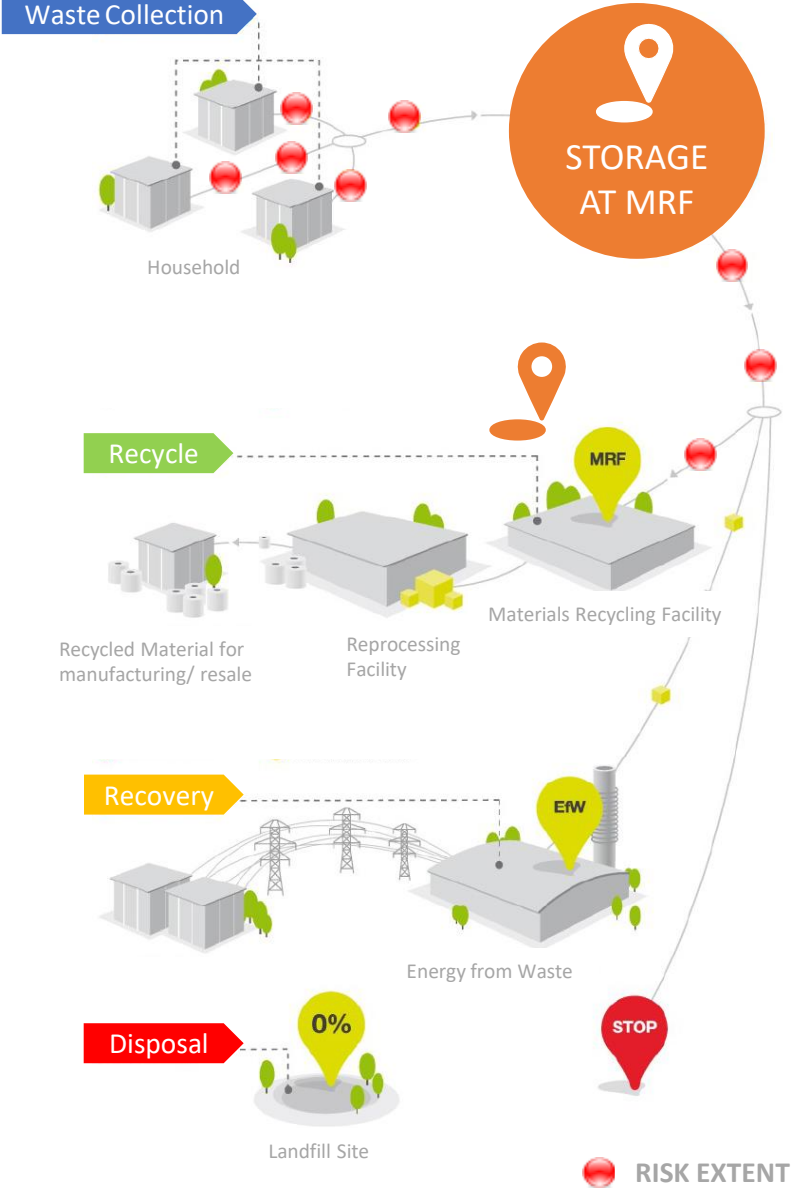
Waste Collection

STORAGE AT MRF

Household

Recycle

MRF

Materials Recycling Facility

Recycled Material for manufacturing/ resale

Reprocessing Facility

Recovery

EfW

Energy from Waste

Disposal

0%

STOP

Landfill Site

RISK EXTENT